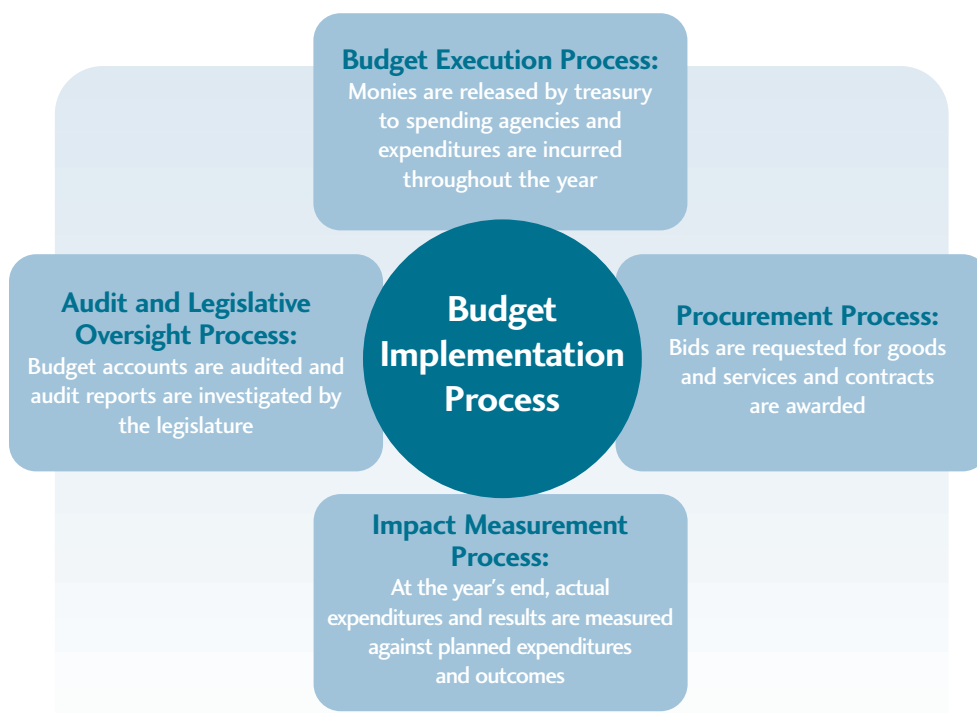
Budget Execution Process:
Monies are released by treasury to spending agencies and expenditures are incurred throughout the year

Audit and Legislative Oversight Process:
Budget accounts are audited and audit reports are investigated by the legislature

Budget Implementation Process

Procurement Process:
Bids are requested for goods and services and contracts are awarded

Impact Measurement Process:
At the year's end, actual expenditures and results are measured against planned expenditures and outcomes